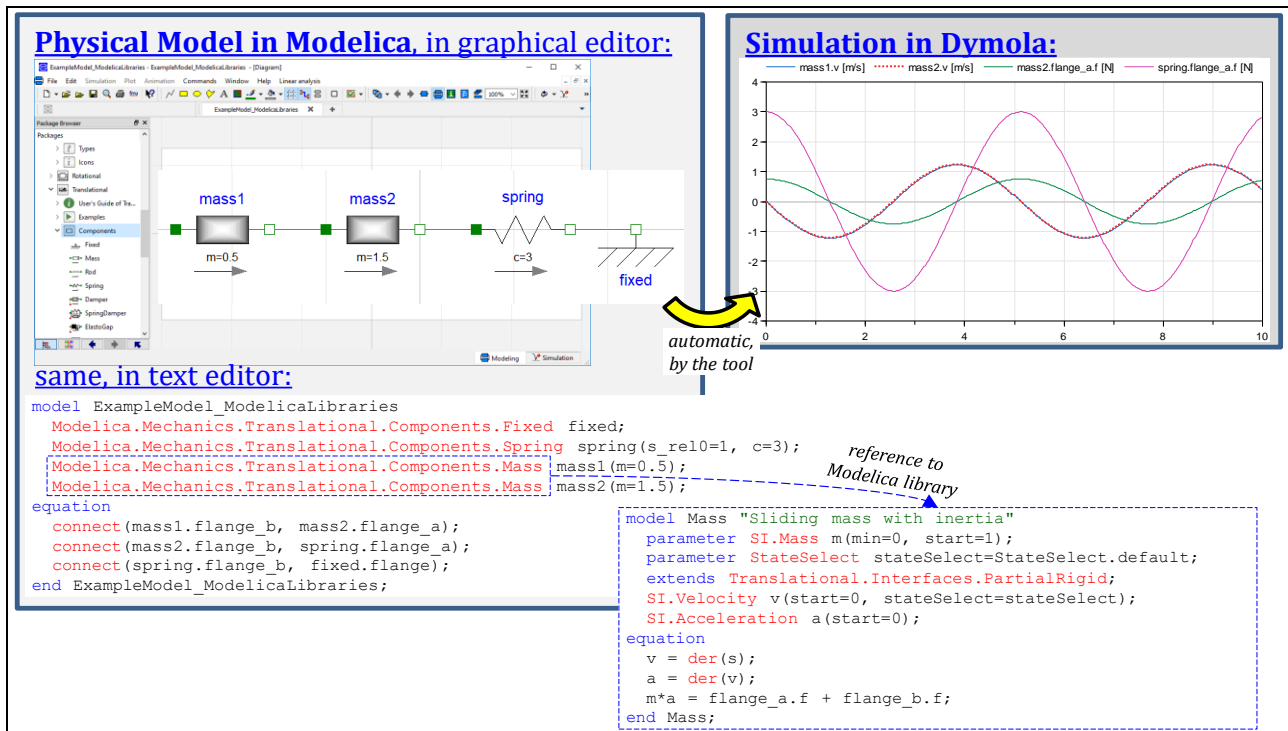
Physical Model in Modelica, in graphical editor:

ExampleModel_ModelicaLibraries - ExampleModel_ModelicaLibraries - [Diagram]

File Edit Simulation Plot Animation Commands Window Help Linear analysis

100%

ExampleModel_ModelicaLibraries

Package Browser

Packages

Types
Icons
Rotational
Translational
User's Guide of Tra...
Examples
Components
Fixed
Mass
Rod
Spring
Damper
SpringDamper
ElastoGap

mass1
m=0.5
mass2
m=1.5
spring
c=3
fixed

Modeling Simulation

Simulation in Dymola:

mass1.v [m/s] mass2.v [m/s] mass2.flange_a.f [N] spring.flange_a.f [N]

4
3
2
1
0
-1
-2
-3
-4
0 2 4 6 8 10

automatic, by the tool

same, in text editor:

model ExampleModel_ModelicaLibraries
  Modelica.Mechanics.Translational.Components.Fixed fixed;
  Modelica.Mechanics.Translational.Components.Spring spring(s_rel0=1, c=3);
  Modelica.Mechanics.Translational.Components.Mass mass1(m=0.5);
  Modelica.Mechanics.Translational.Components.Mass mass2(m=1.5);
equation
  connect(mass1.flange_b, mass2.flange_a);
  connect(mass2.flange_b, spring.flange_a);
  connect(spring.flange_b, fixed.flange);
end ExampleModel_ModelicaLibraries;

reference to Modelica library

model Mass "Sliding mass with inertia"
  parameter SI.Mass m(min=0, start=1);
  parameter StateSelect stateSelect=StateSelect.default;
  extends Translational.Interfaces.PartialRigid;
  SI.Velocity v(start=0, stateSelect=stateSelect);
  SI.Acceleration a(start=0);
equation
  v = der(s);
  a = der(v);
  m*a = flange_a.f + flange_b.f;
end Mass;